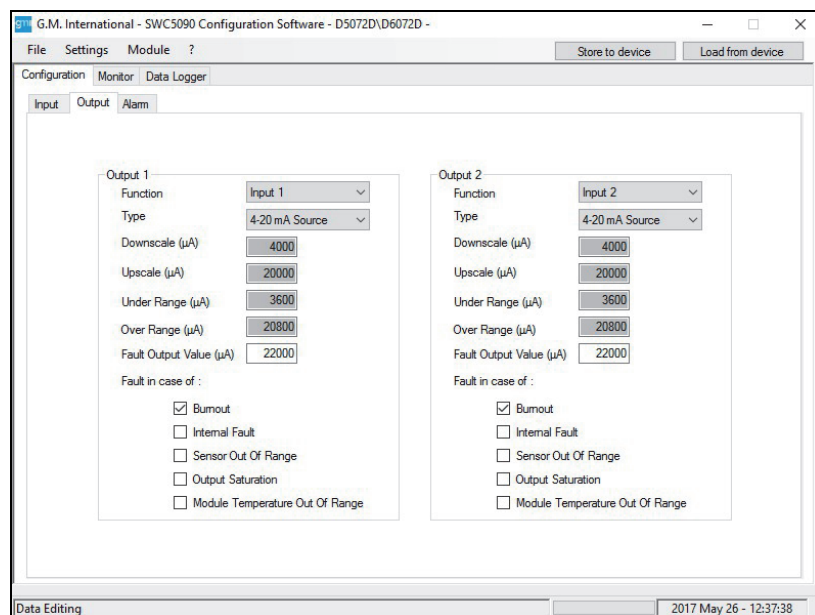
gm G.M. International - SWC5090 Configuration Software - D5072D\D6072D -

File Settings Module ?

Store to device

Load from device

Configuration Monitor Data Logger

Input Output Alarm

Output 1

Function Input 1

Type 4-20 mA Source

Downscale (µA) 4000

Upscale (µA) 20000

Under Range (µA) 3600

Over Range (µA) 20800

Fault Output Value (µA) 22000

Fault in case of :

Burnout

Internal Fault

Sensor Out Of Range

Output Saturation

Module Temperature Out Of Range

Output 2

Function Input 2

Type 4-20 mA Source

Downscale (µA) 4000

Upscale (µA) 20000

Under Range (µA) 3600

Over Range (µA) 20800

Fault Output Value (µA) 22000

Fault in case of :

Burnout

Internal Fault

Sensor Out Of Range

Output Saturation

Module Temperature Out Of Range

Data Editing

2017 May 26 - 12:37:38